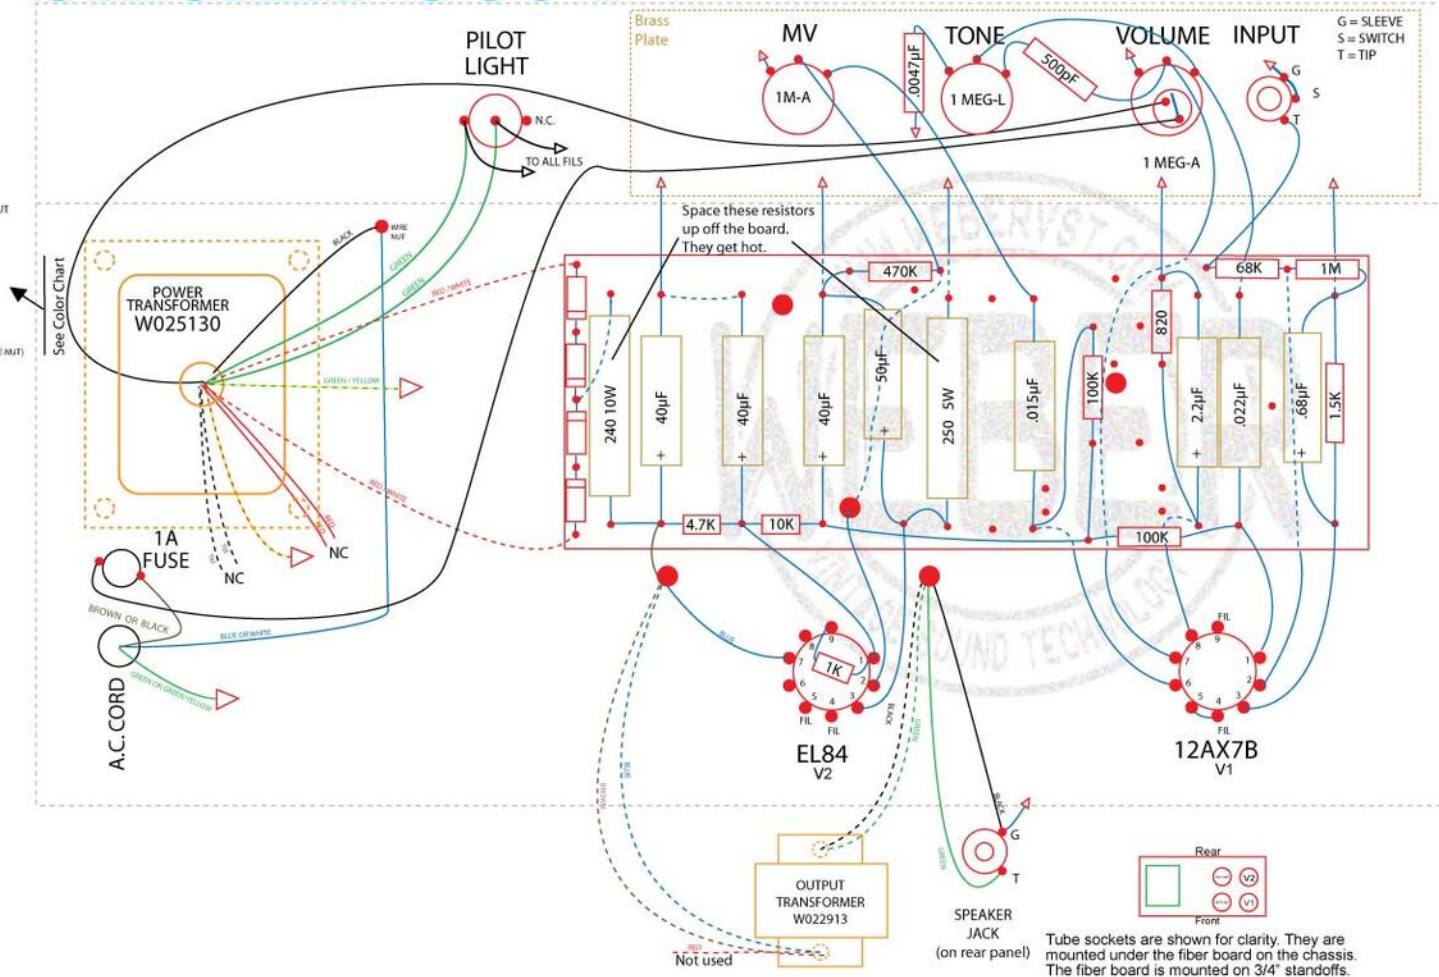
Brass Plate

MV
1M-A

.0047µF

TONE
1 MEG-L

500pF

VOLUME
1 MEG-A

INPUT
G = SLEEVE
S = SWITCH
T = TIP
G
S
T

PILOT LIGHT
N.C.
TO ALL FILS

Space these resistors up off the board. They get hot.

BLACK
WIRE NUT
GREEN
GREEN
RED / WHITE
GREEN / YELLOW
RED / WHITE
RED
RED

See Color Chart

POWER TRANSFORMER
W025130

1A FUSE
NC
NC

BROWN OR BLACK
BLUE OR WHITE
GREEN OR GREEN/YELLOW

A.C. CORD

470K
68K
1M
820
240 10W
40µF
40µF
40µF
50µF
250 5W
.015µF
100K
2.2µF
.022µF
.68µF
1.5K
4.7K
10K
100K

BLUE
1K
FIL
FIL
EL84
V2
BLACK
GREEN

FIL
FIL
12AX7B
V1

BLUE
BROWN
RED
Not used

OUTPUT TRANSFORMER
W022913

BLACK
GREEN
G
T
SPEAKER JACK
(on rear panel)

Rear
Front
V2
V1

Tube sockets are shown for clarity. They are mounted under the fiber board on the chassis. The fiber board is mounted on 3/4" standoffs.